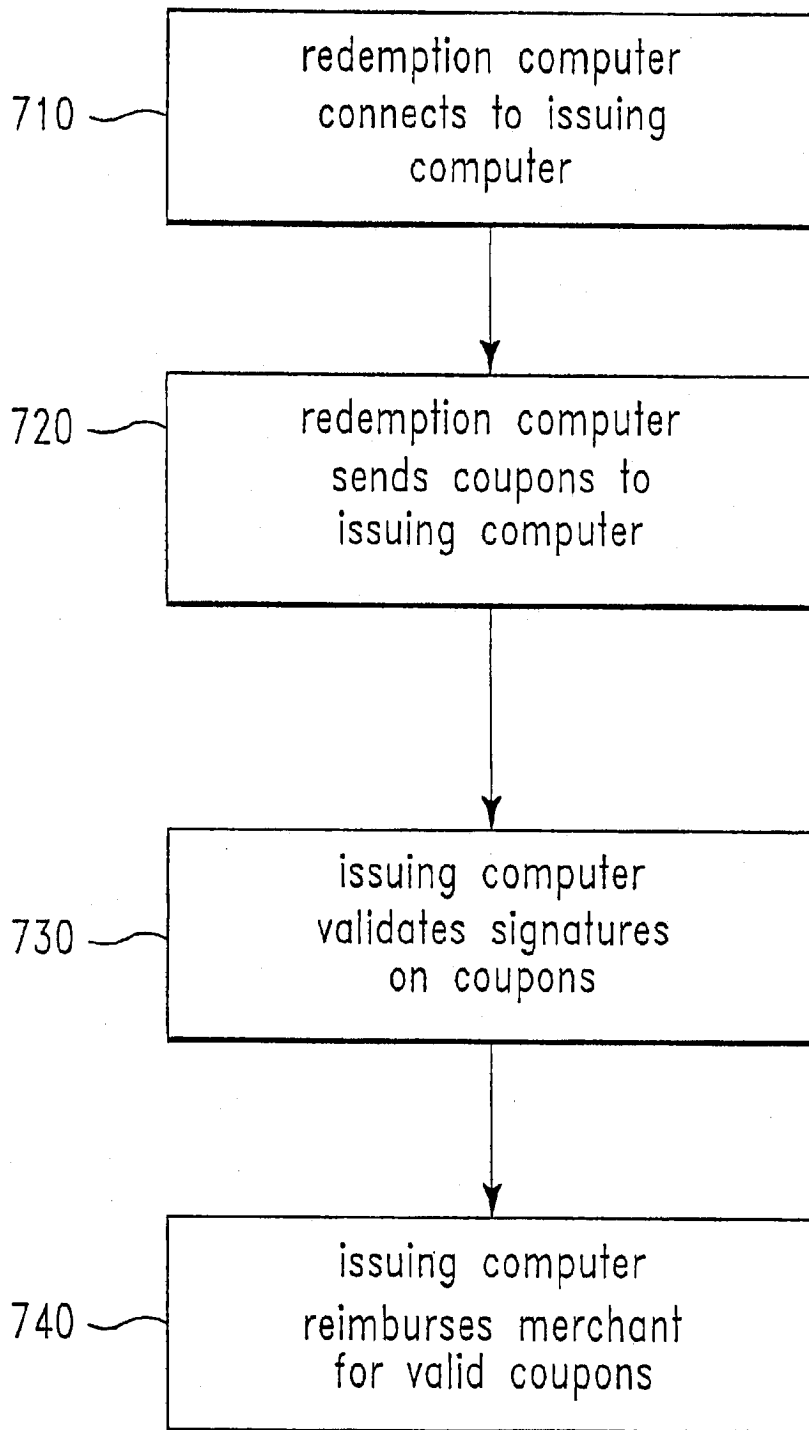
710

redemption computer connects to issuing computer

720

redemption computer sends coupons to issuing computer

730

issuing computer validates signatures on coupons

740

issuing computer reimburses merchant for valid coupons